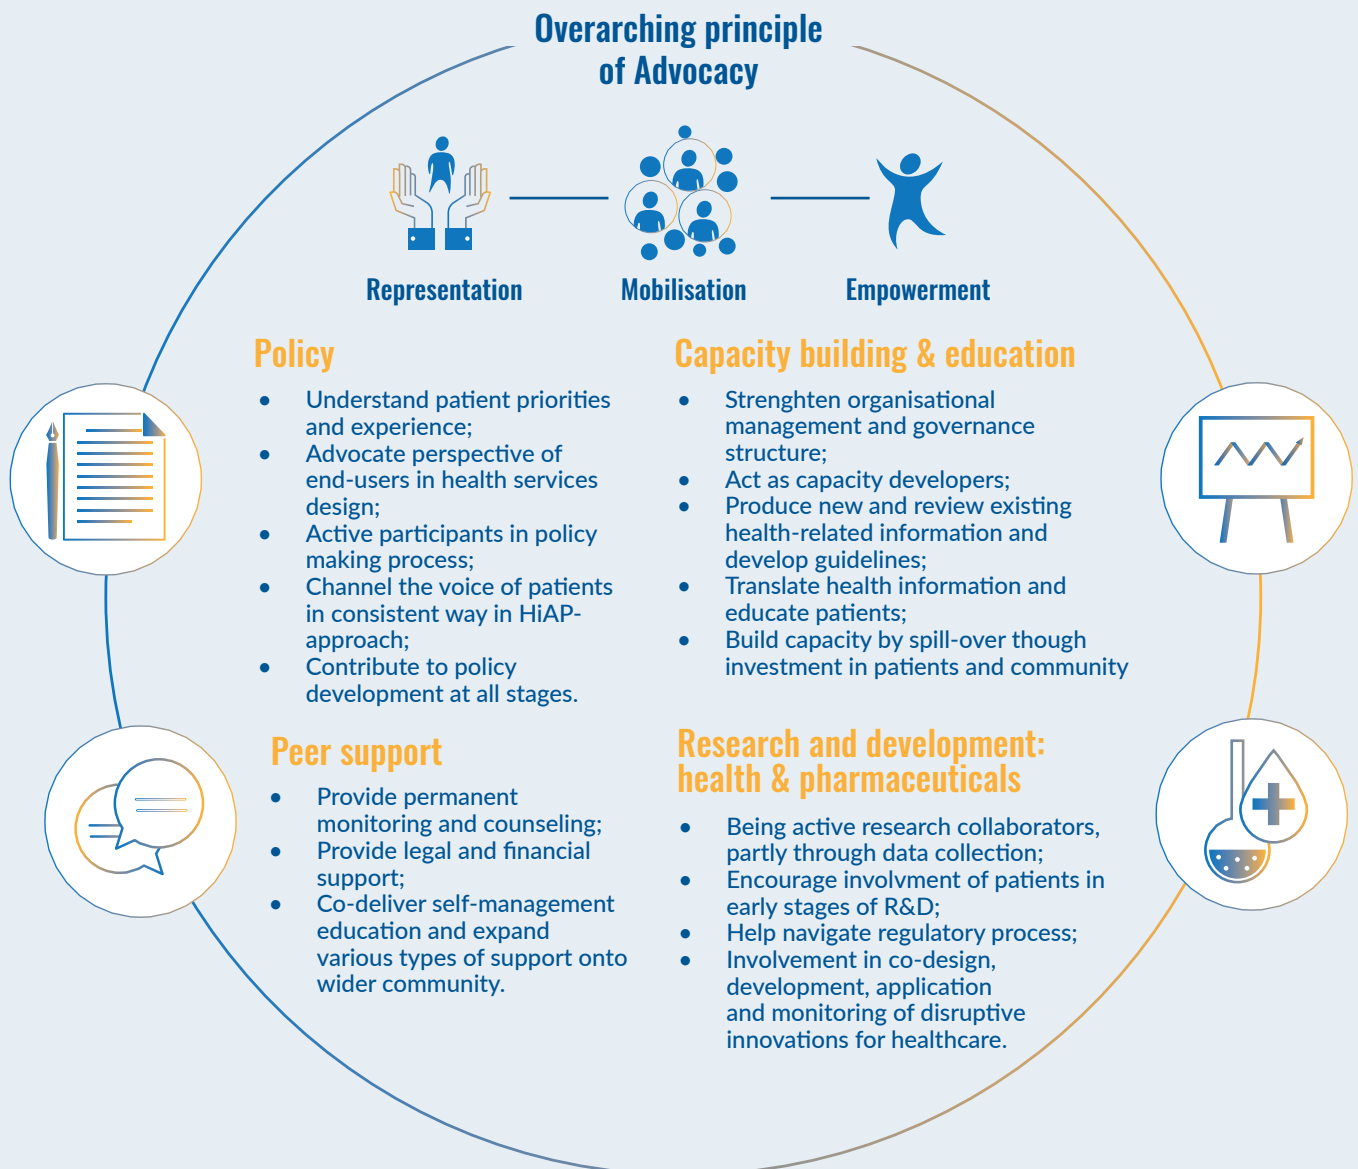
Overarching principle of Advocacy

Representation

Mobilisation

Empowerment

Policy

- Understand patient priorities and experience;
- Advocate perspective of end-users in health services design;
- Active participants in policy making process;
- Channel the voice of patients in consistent way in HiAP-approach;
- Contribute to policy development at all stages.

Capacity building & education

- Strenghten organisational management and governance structure;
- Act as capacity developers;
- Produce new and review existing health-related information and develop guidelines;
- Translate health information and educate patients;
- Build capacity by spill-over though investment in patients and community

Peer support

- Provide permanent monitoring and counseling;
- Provide legal and financial support;
- Co-deliver self-management education and expand various types of support onto wider community.

Research and development: health & pharmaceuticals

- Being active research collaborators, partly through data collection;
- Encourage involvment of patients in early stages of R&D;
- Help navigate regulatory process;
- Involvement in co-design, development, application and monitoring of disruptive innovations for healthcare.